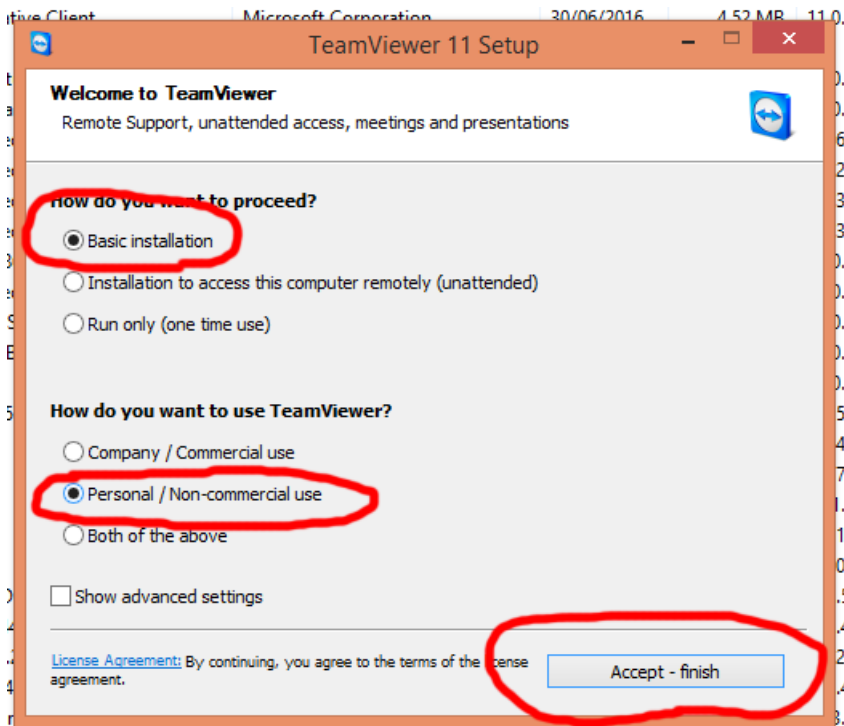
ative Client Microsoft Corporation 30/06/2016 4.52 MB 11.0

TeamViewer 11 Setup

Welcome to TeamViewer

Remote Support, unattended access, meetings and presentations

How do you want to proceed?

Basic installation

Installation to access this computer remotely (unattended)

Run only (one time use)

How do you want to use TeamViewer?

Company / Commercial use

Personal / Non-commercial use

Both of the above

Show advanced settings

License Agreement: By continuing, you agree to the terms of the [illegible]cense agreement.

Accept - finish